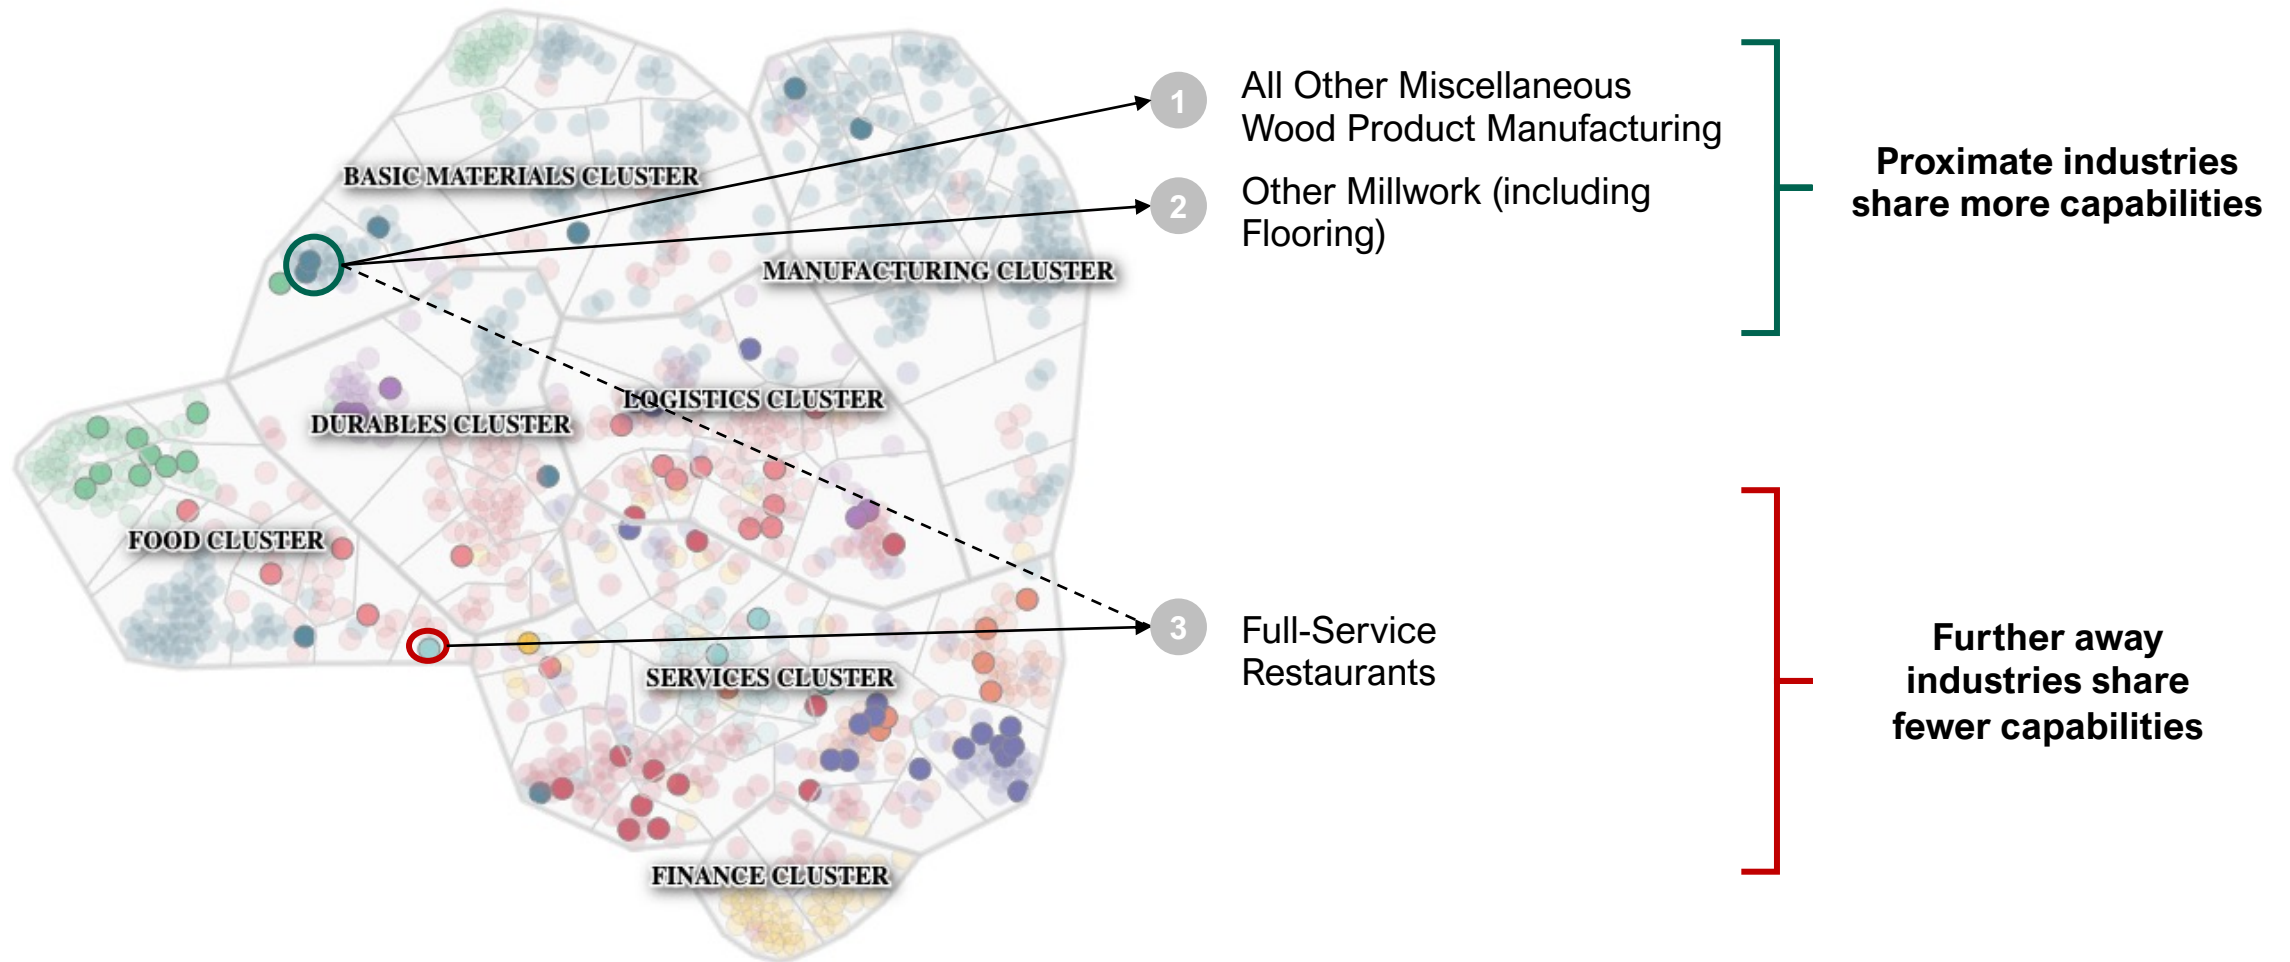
BASIC MATERIALS CLUSTER

MANUFACTURING CLUSTER

DURABLES CLUSTER

LOGISTICS CLUSTER

FOOD CLUSTER

SERVICES CLUSTER

FINANCE CLUSTER

1 All Other Miscellaneous Wood Product Manufacturing

2 Other Millwork (including Flooring)

Proximate industries share more capabilities

3 Full-Service Restaurants

Further away industries share fewer capabilities